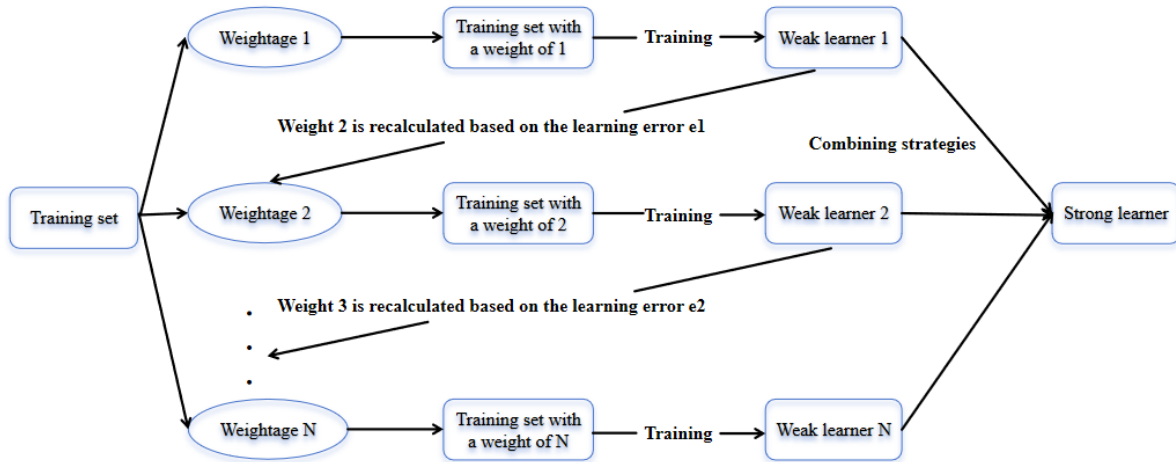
Weightage 1

Training set with a weight of 1

Training

Weak learner 1

Weight 2 is recalculated based on the learning error e1

Combining strategies

Training set

Weightage 2

Training set with a weight of 2

Training

Weak learner 2

Strong learner

Weight 3 is recalculated based on the learning error e2

.
.
.

Weightage N

Training set with a weight of N

Training

Weak learner N